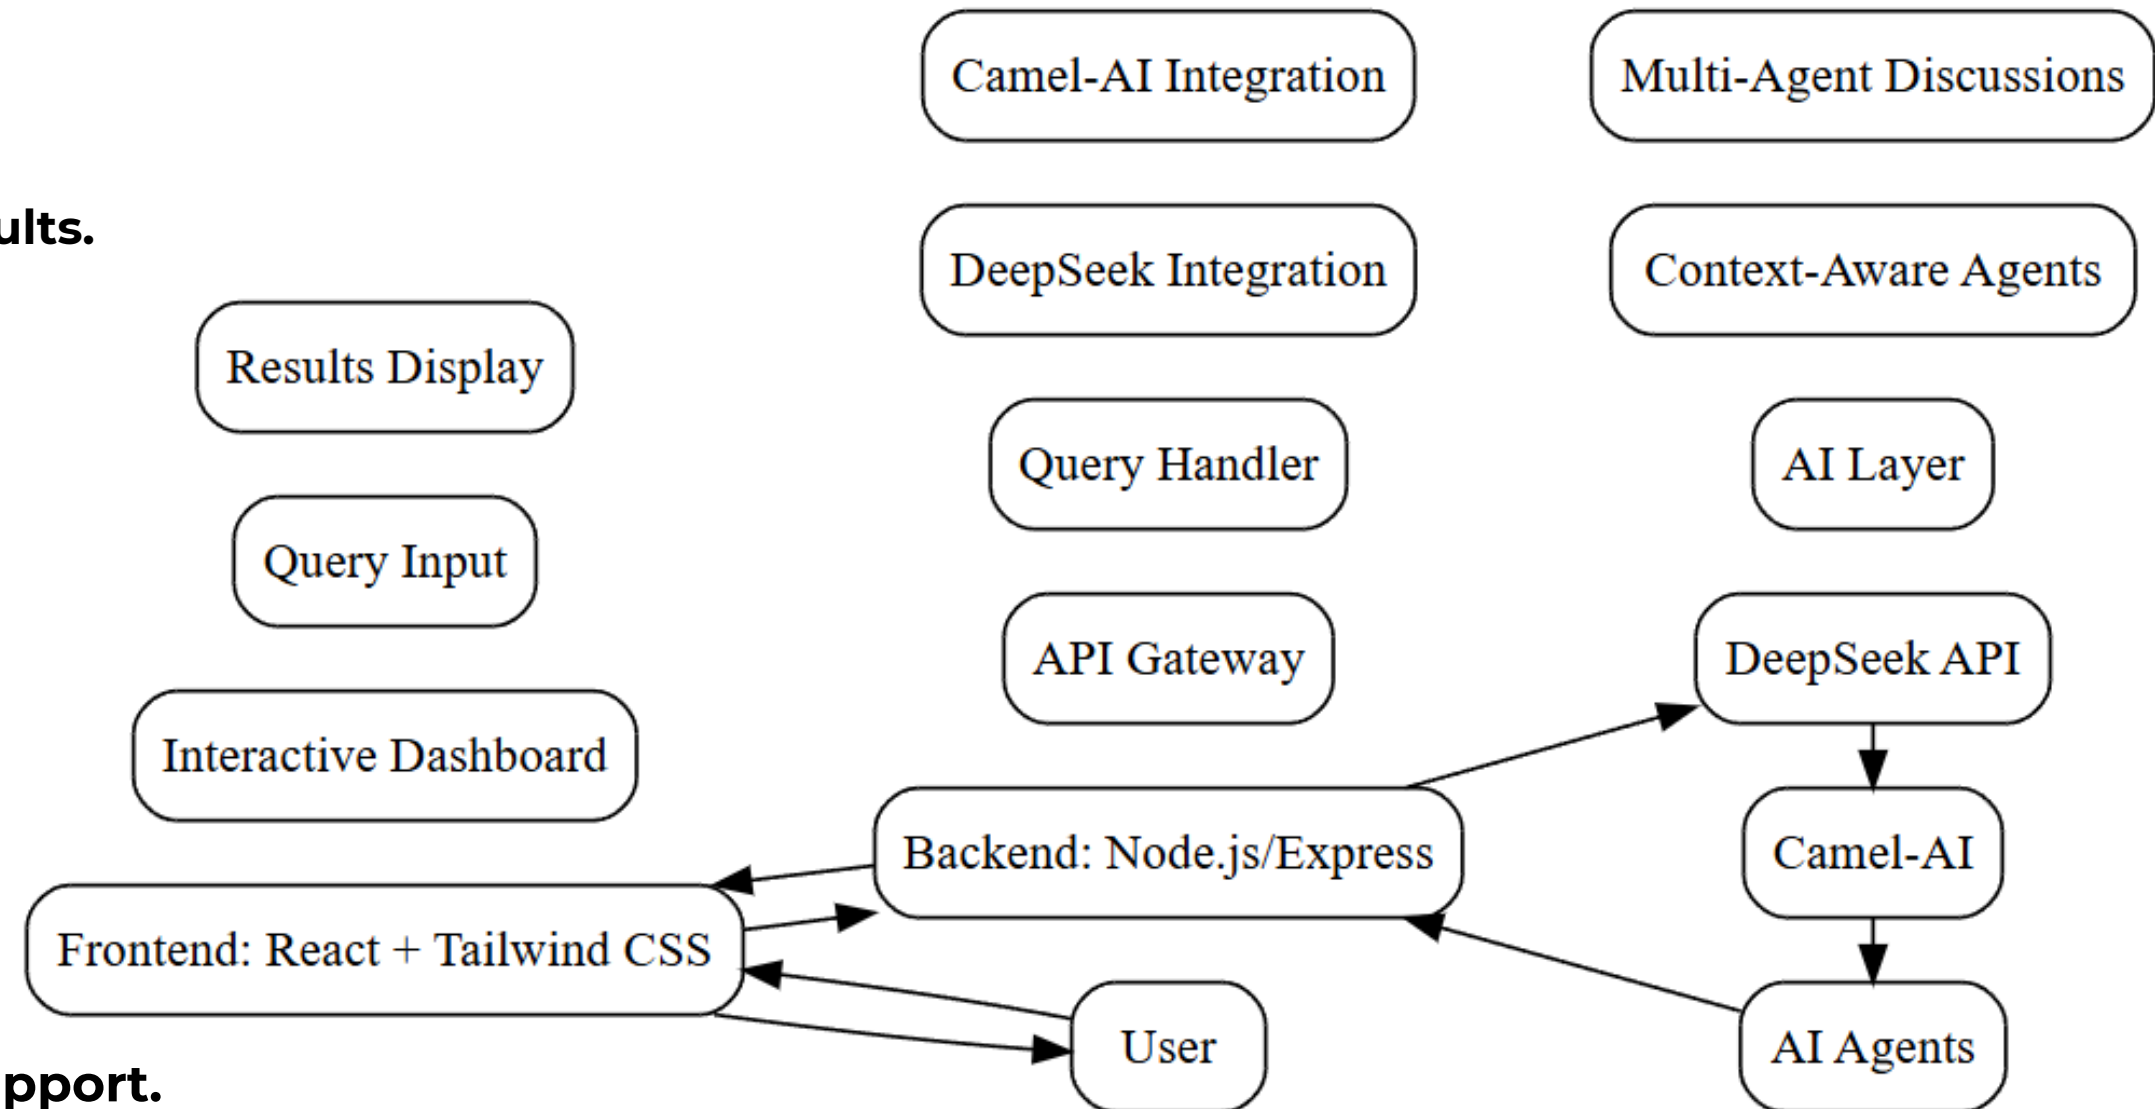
ults.

Results Display

Query Input

Interactive Dashboard

Frontend: React + Tailwind CSS

pport.

Camel-AI Integration

DeepSeek Integration

Query Handler

API Gateway

Backend: Node.js/Express

User

Multi-Agent Discussions

Context-Aware Agents

AI Layer

DeepSeek API

Camel-AI

AI Agents